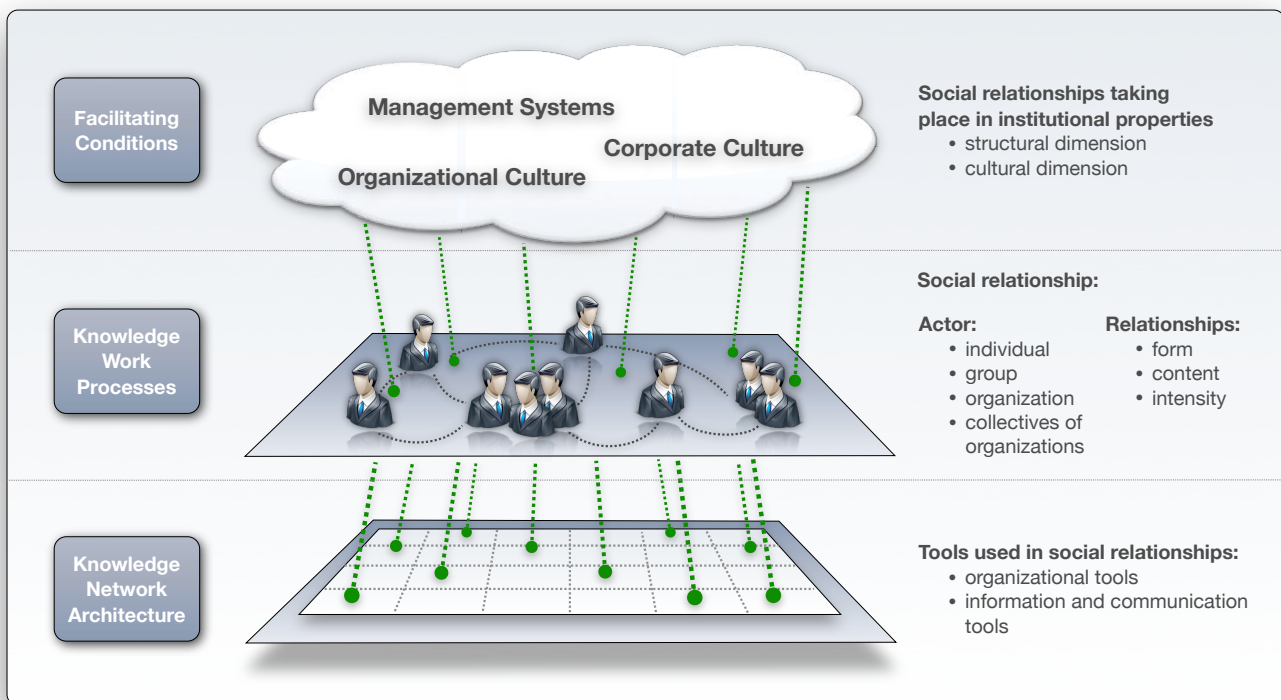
Facilitating Conditions

Management Systems

Corporate Culture

Organizational Culture

Social relationships taking place in institutional properties
• structural dimension
• cultural dimension

Knowledge Work Processes

Social relationship:

Actor:
• individual
• group
• organization
• collectives of organizations

Relationships:
• form
• content
• intensity

Knowledge Network Architecture

Tools used in social relationships:
• organizational tools
• information and communication tools